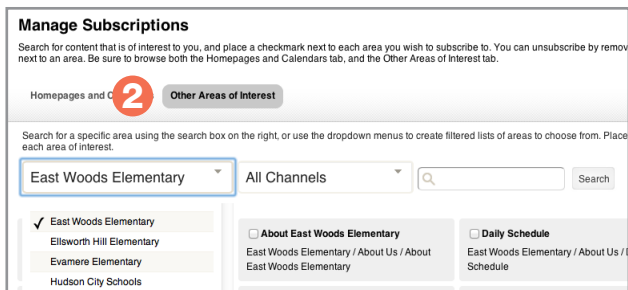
Manage Subscriptions

Search for content that is of interest to you, and place a checkmark next to each area you wish to subscribe to. You can unsubscribe by remov next to an area. Be sure to browse both the Homepages and Calendars tab, and the Other Areas of Interest tab.

Homepages and C

2

Other Areas of Interest

Search for a specific area using the search box on the right, or use the dropdown menus to create filtered lists of areas to choose from. Place each area of interest.

East Woods Elementary

All Channels

Search

✓ East Woods Elementary

Ellsworth Hill Elementary

Evamere Elementary

Hudson City Schools

About East Woods Elementary

East Woods Elementary / About Us / About East Woods Elementary

Daily Schedule

East Woods Elementary / About Us / Daily Schedule